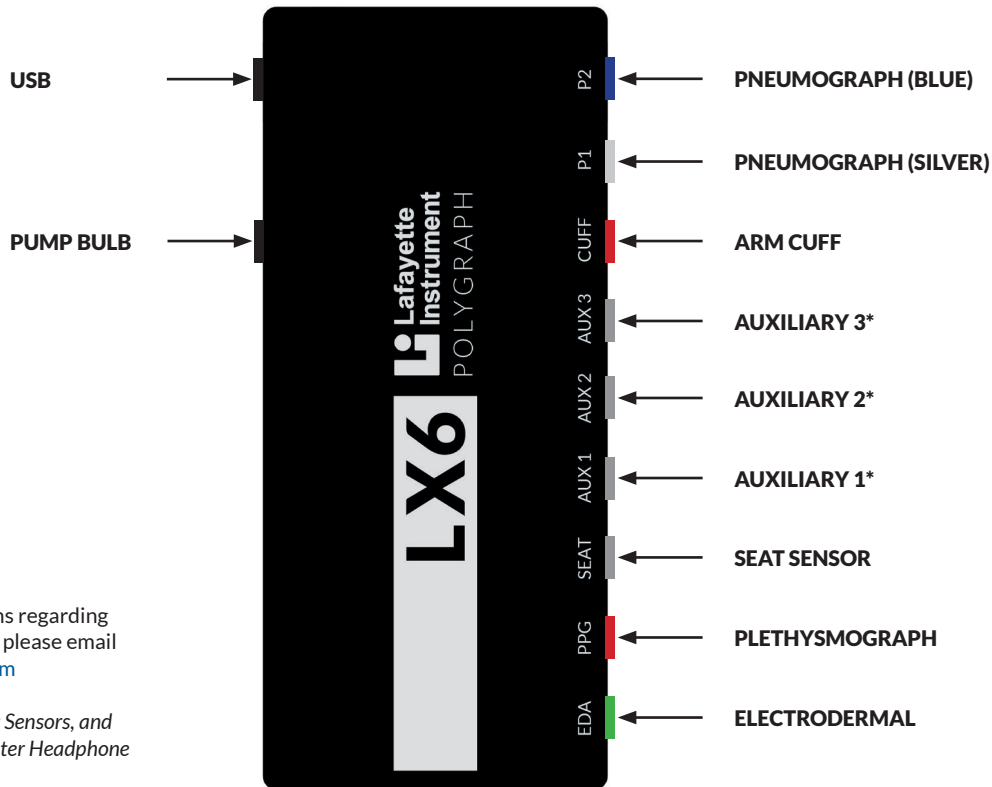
USB

PUMP BULB

ns regarding
please email
m

Sensors, and
ter Headphone

Lafayette Instrument
POLYGRAPH

LX6

P2
P1
CUFF
AUX 3
AUX 2
AUX 1
SEAT
PPG
EDA

PNEUMOGRAPH (BLUE)

PNEUMOGRAPH (SILVER)

ARM CUFF

AUXILIARY 3*

AUXILIARY 2*

AUXILIARY 1*

SEAT SENSOR

PLETHYSMOGRAPH

ELECTRODERMAL